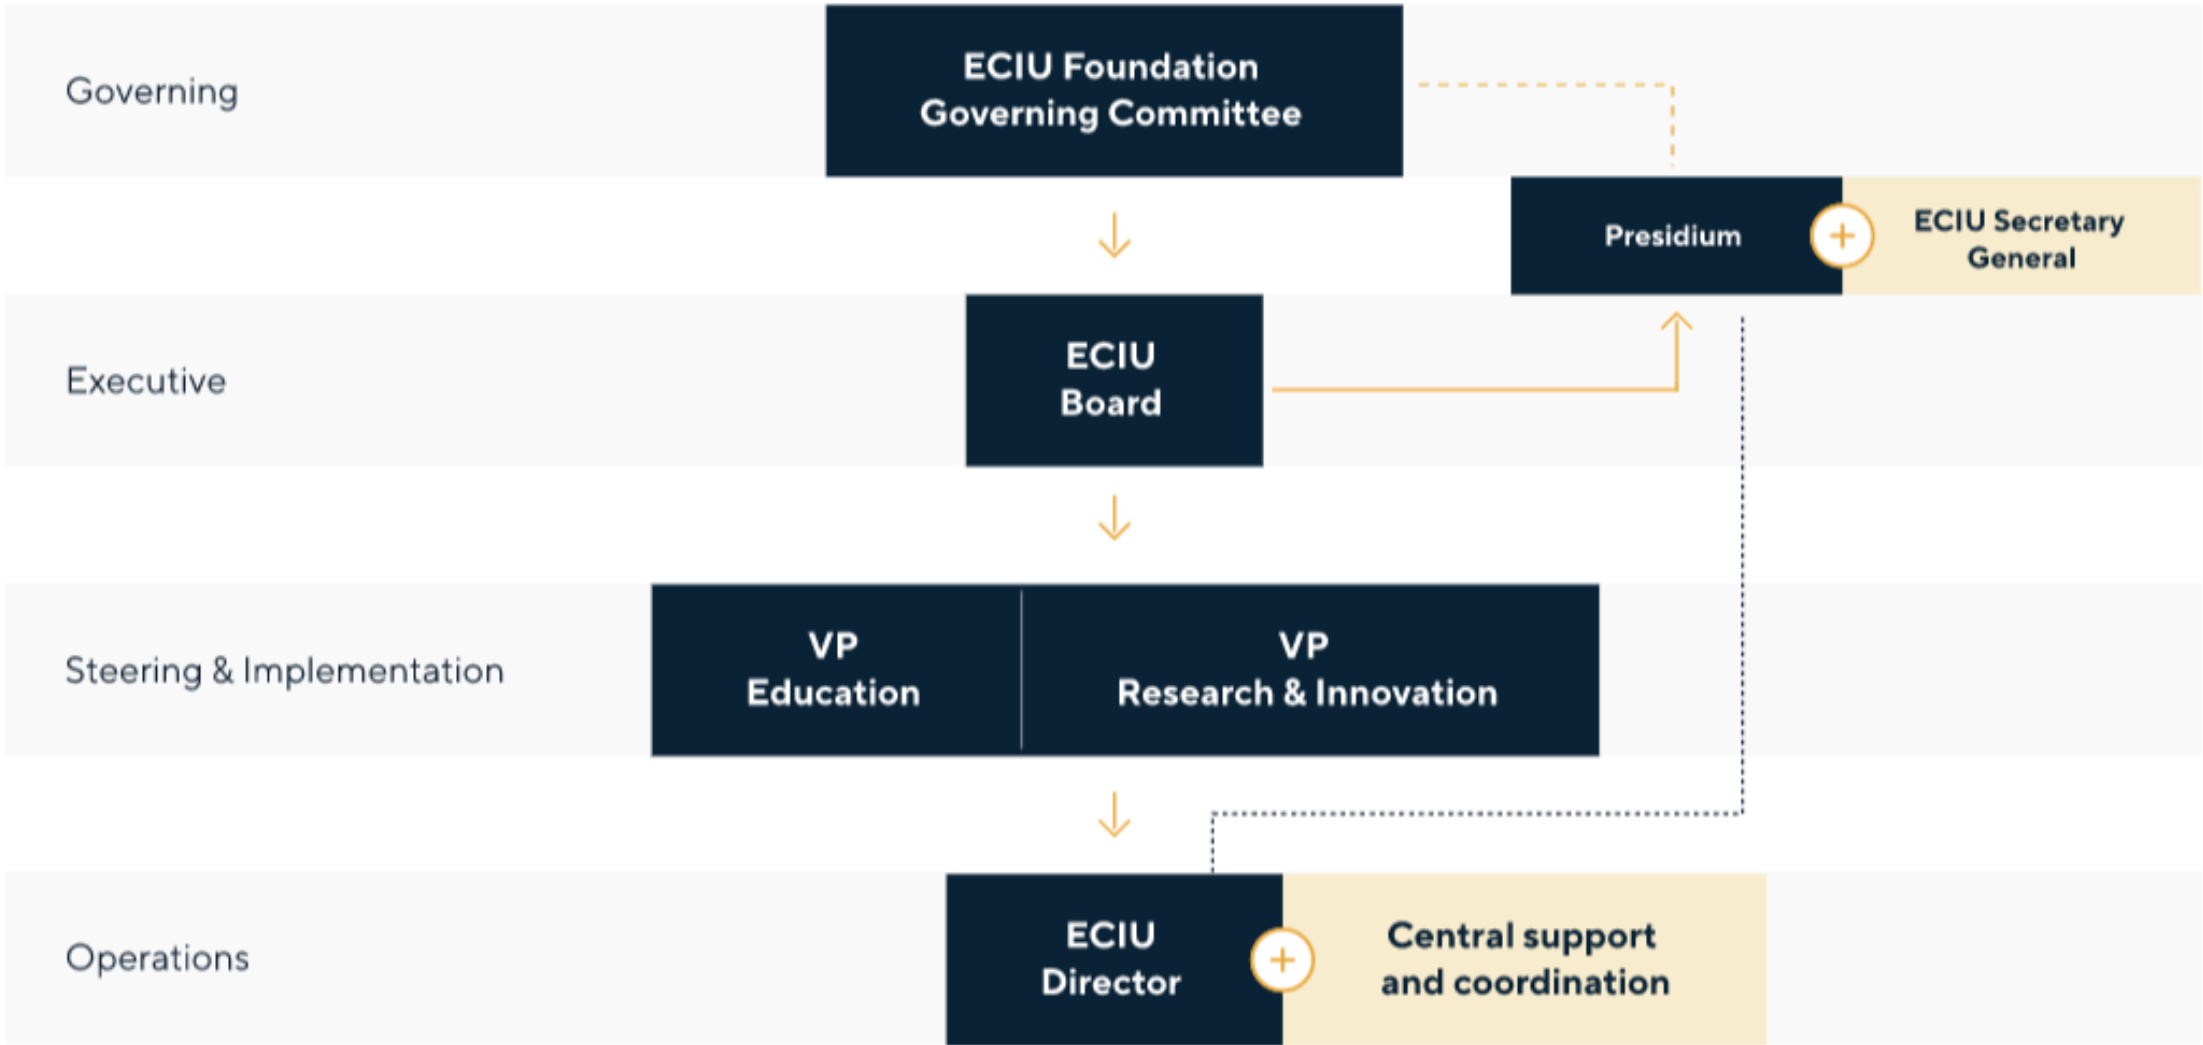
Governing

ECIU Foundation Governing Committee

Presidium

+

ECIU Secretary General

Executive

ECIU Board

Steering & Implementation

VP Education

VP Research & Innovation

Operations

ECIU Director

+

Central support and coordination